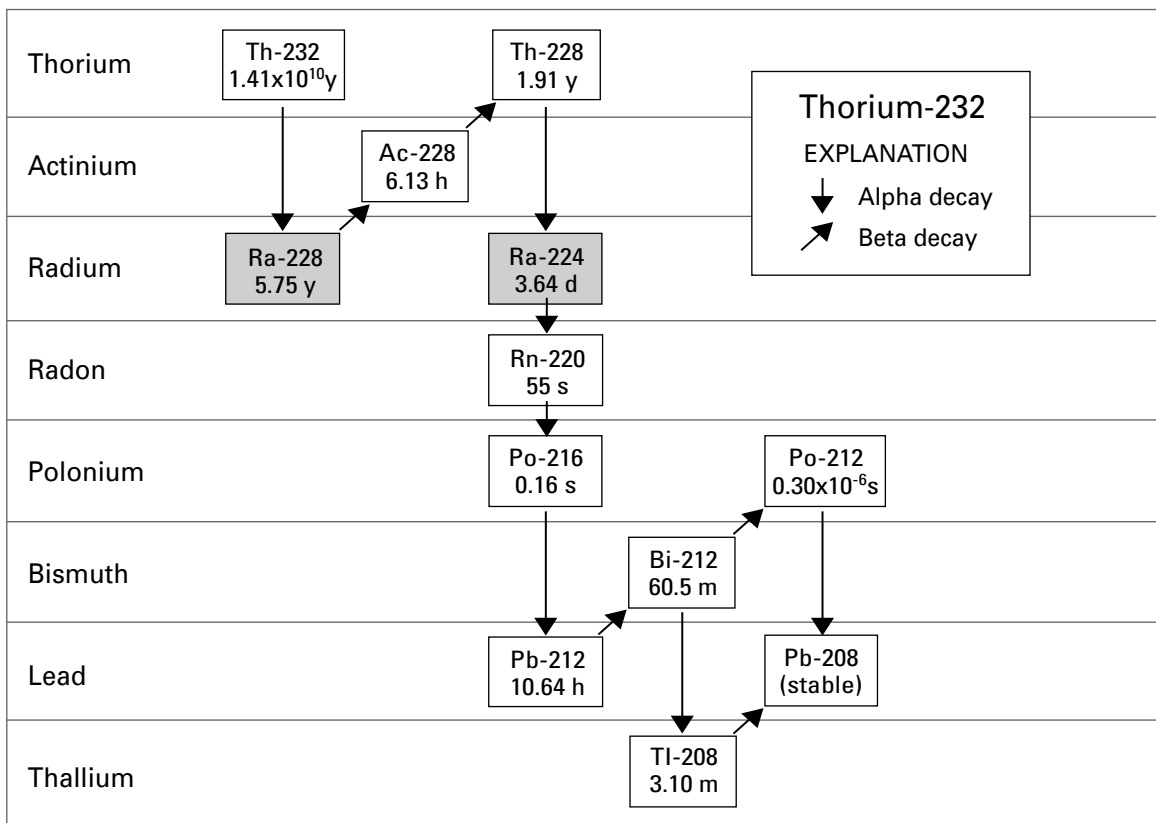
Thorium

Th-232
$1.41x10^{10}$y

Th-228
1.91 y

Thorium-232

EXPLANATION

Alpha decay

Beta decay

Actinium

Ac-228
6.13 h

Radium

Ra-228
5.75 y

Ra-224
3.64 d

Radon

Rn-220
55 s

Polonium

Po-216
0.16 s

Po-212
$0.30x10^{-6}$s

Bismuth

Bi-212
60.5 m

Lead

Pb-212
10.64 h

Pb-208
(stable)

Thallium

Tl-208
3.10 m